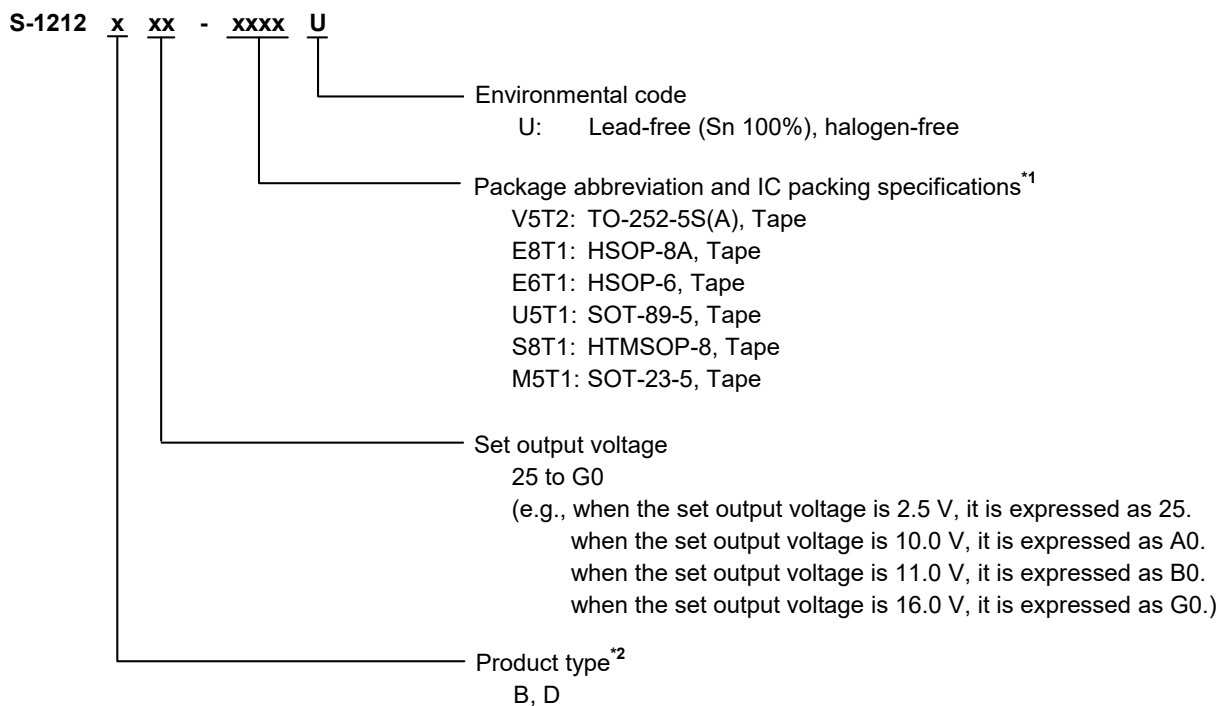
S-1212 x xx - xxxx U

Environmental code
U: Lead-free (Sn 100%), halogen-free

Package abbreviation and IC packing specifications$^{*1}$
V5T2: TO-252-5S(A), Tape
E8T1: HSOP-8A, Tape
E6T1: HSOP-6, Tape
U5T1: SOT-89-5, Tape
S8T1: HTMSOP-8, Tape
M5T1: SOT-23-5, Tape

Set output voltage
25 to G0
(e.g., when the set output voltage is 2.5 V, it is expressed as 25.
when the set output voltage is 10.0 V, it is expressed as A0.
when the set output voltage is 11.0 V, it is expressed as B0.
when the set output voltage is 16.0 V, it is expressed as G0.)

Product type$^{*2}$
B, D